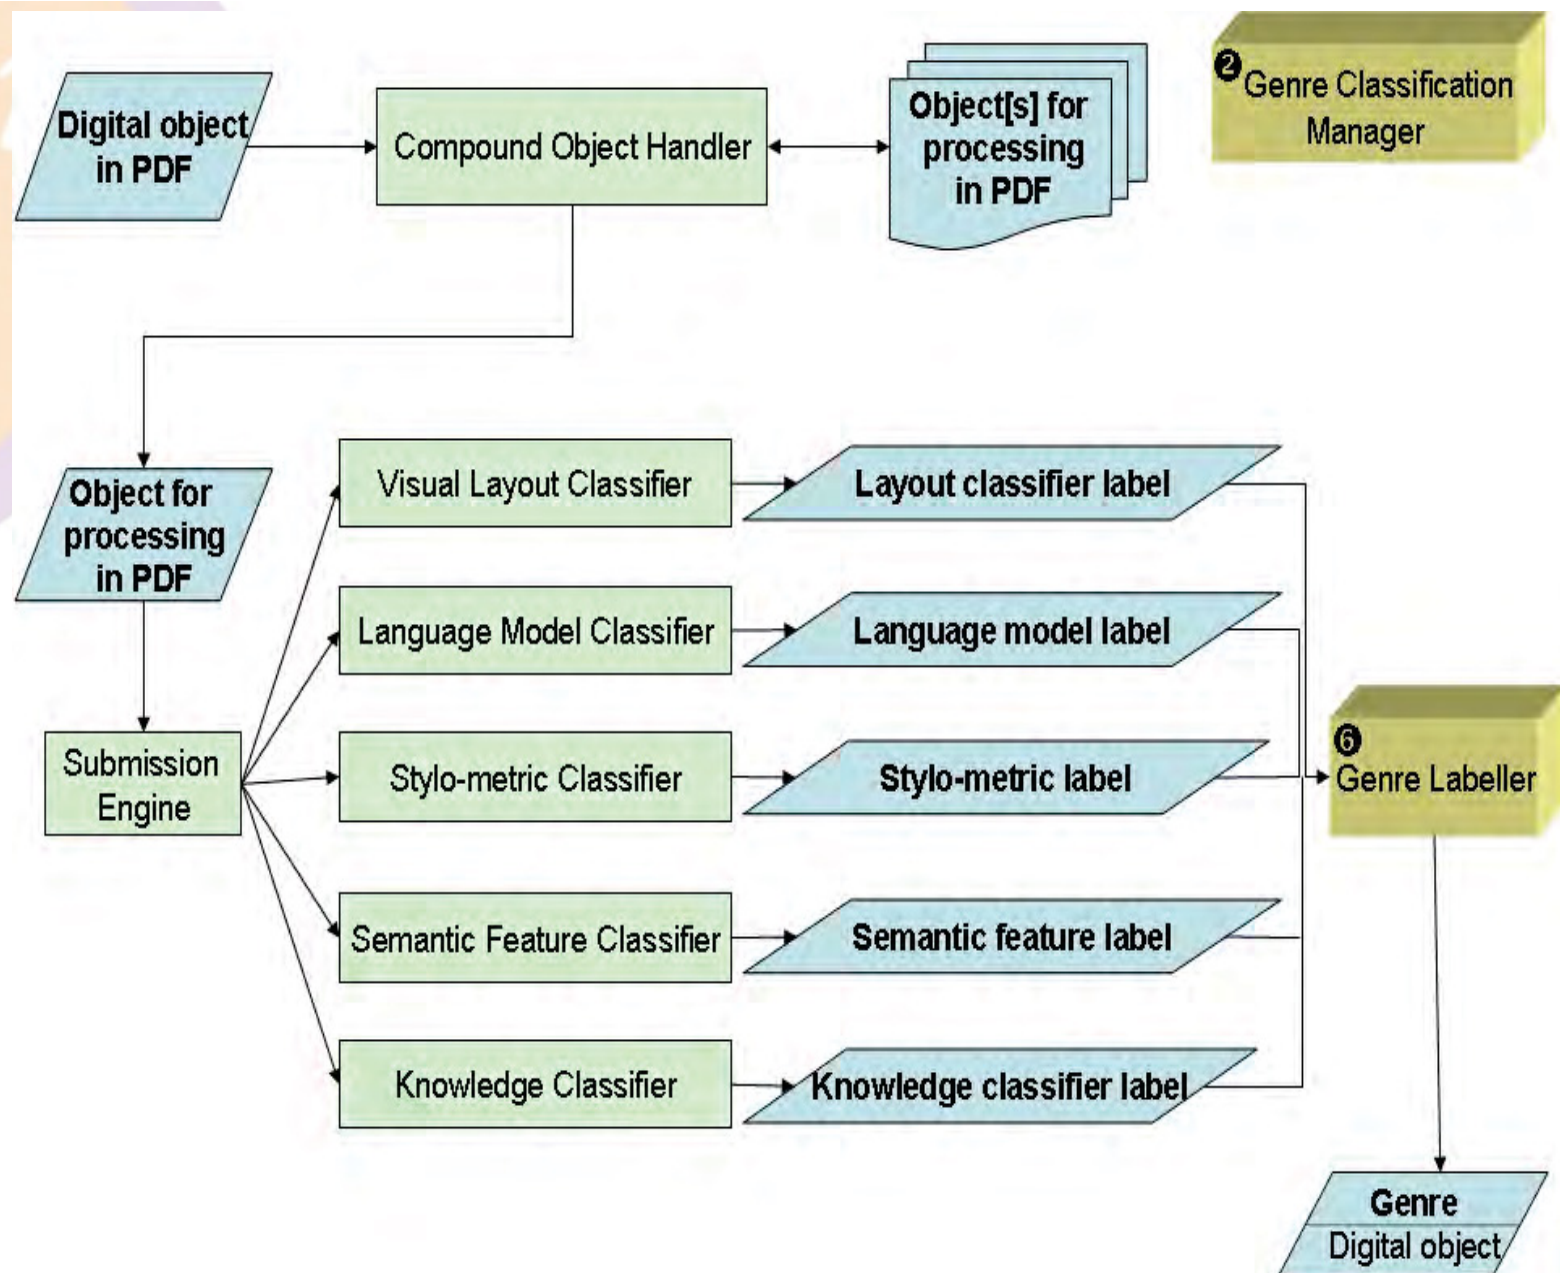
Digital object in PDF

Compound Object Handler

Object[s] for processing in PDF

❷ Genre Classification Manager

Object for processing in PDF

Submission Engine

Visual Layout Classifier

Layout classifier label

Language Model Classifier

Language model label

Stylo-metric Classifier

Stylo-metric label

❻ Genre Labeller

Semantic Feature Classifier

Semantic feature label

Knowledge Classifier

Knowledge classifier label

Genre

Digital object